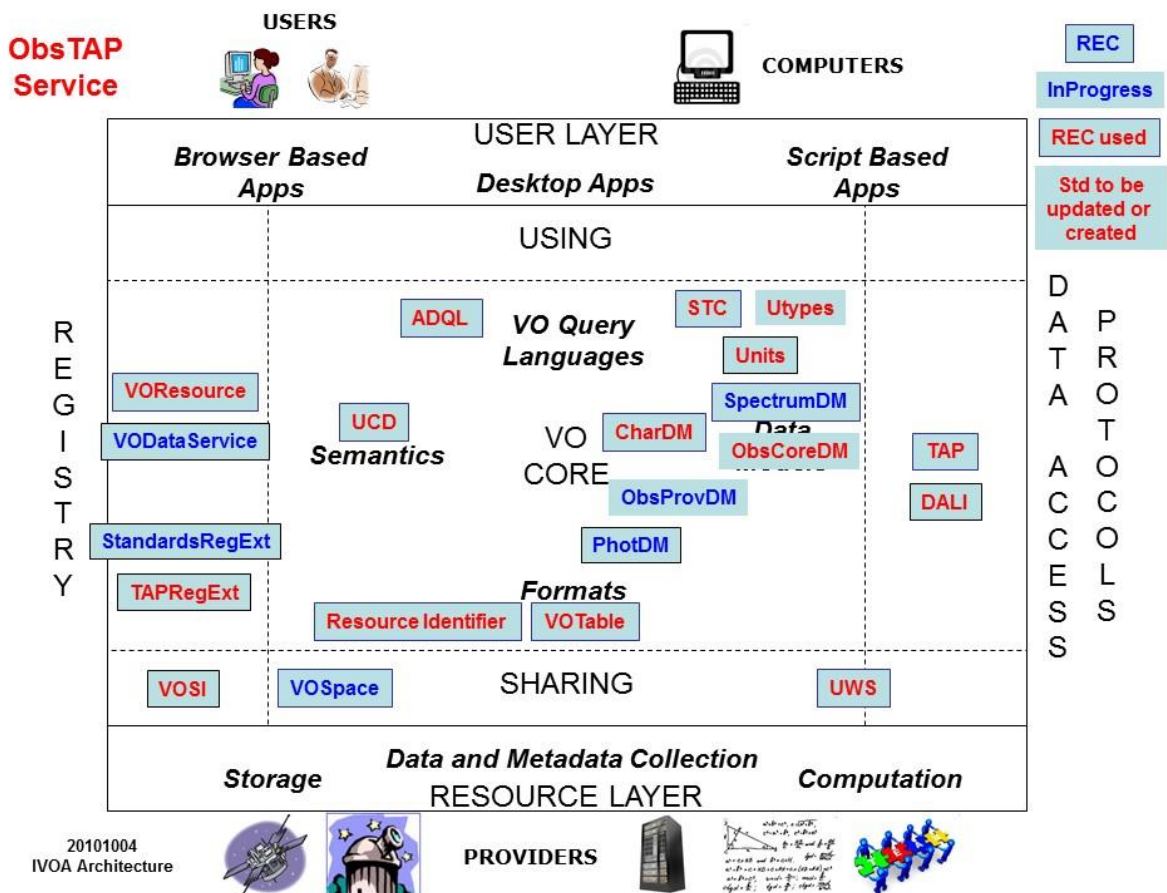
ObsTAP Service

USERS

COMPUTERS

REC

InProgress

REC used

Std to be updated or created

USER LAYER

Browser Based Apps

Desktop Apps

Script Based Apps

USING

REGISTRY

DATA ACCESS

PROTOCOLS

ADQL

VO Query Languages

STC

Utypes

Units

SpectrumDM

VOResource

VODataService

UCD

Semantics

VO CORE

CharDM

Data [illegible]

ObsCoreDM

TAP

DALI

ObsProvDM

StandardsRegExt

PhotDM

TAPRegExt

Formats

Resource Identifier

VOTable

VOSI

VOSpace

SHARING

UWS

Storage

Data and Metadata Collection

RESOURCE LAYER

Computation

20101004
IVOA Architecture

PROVIDERS